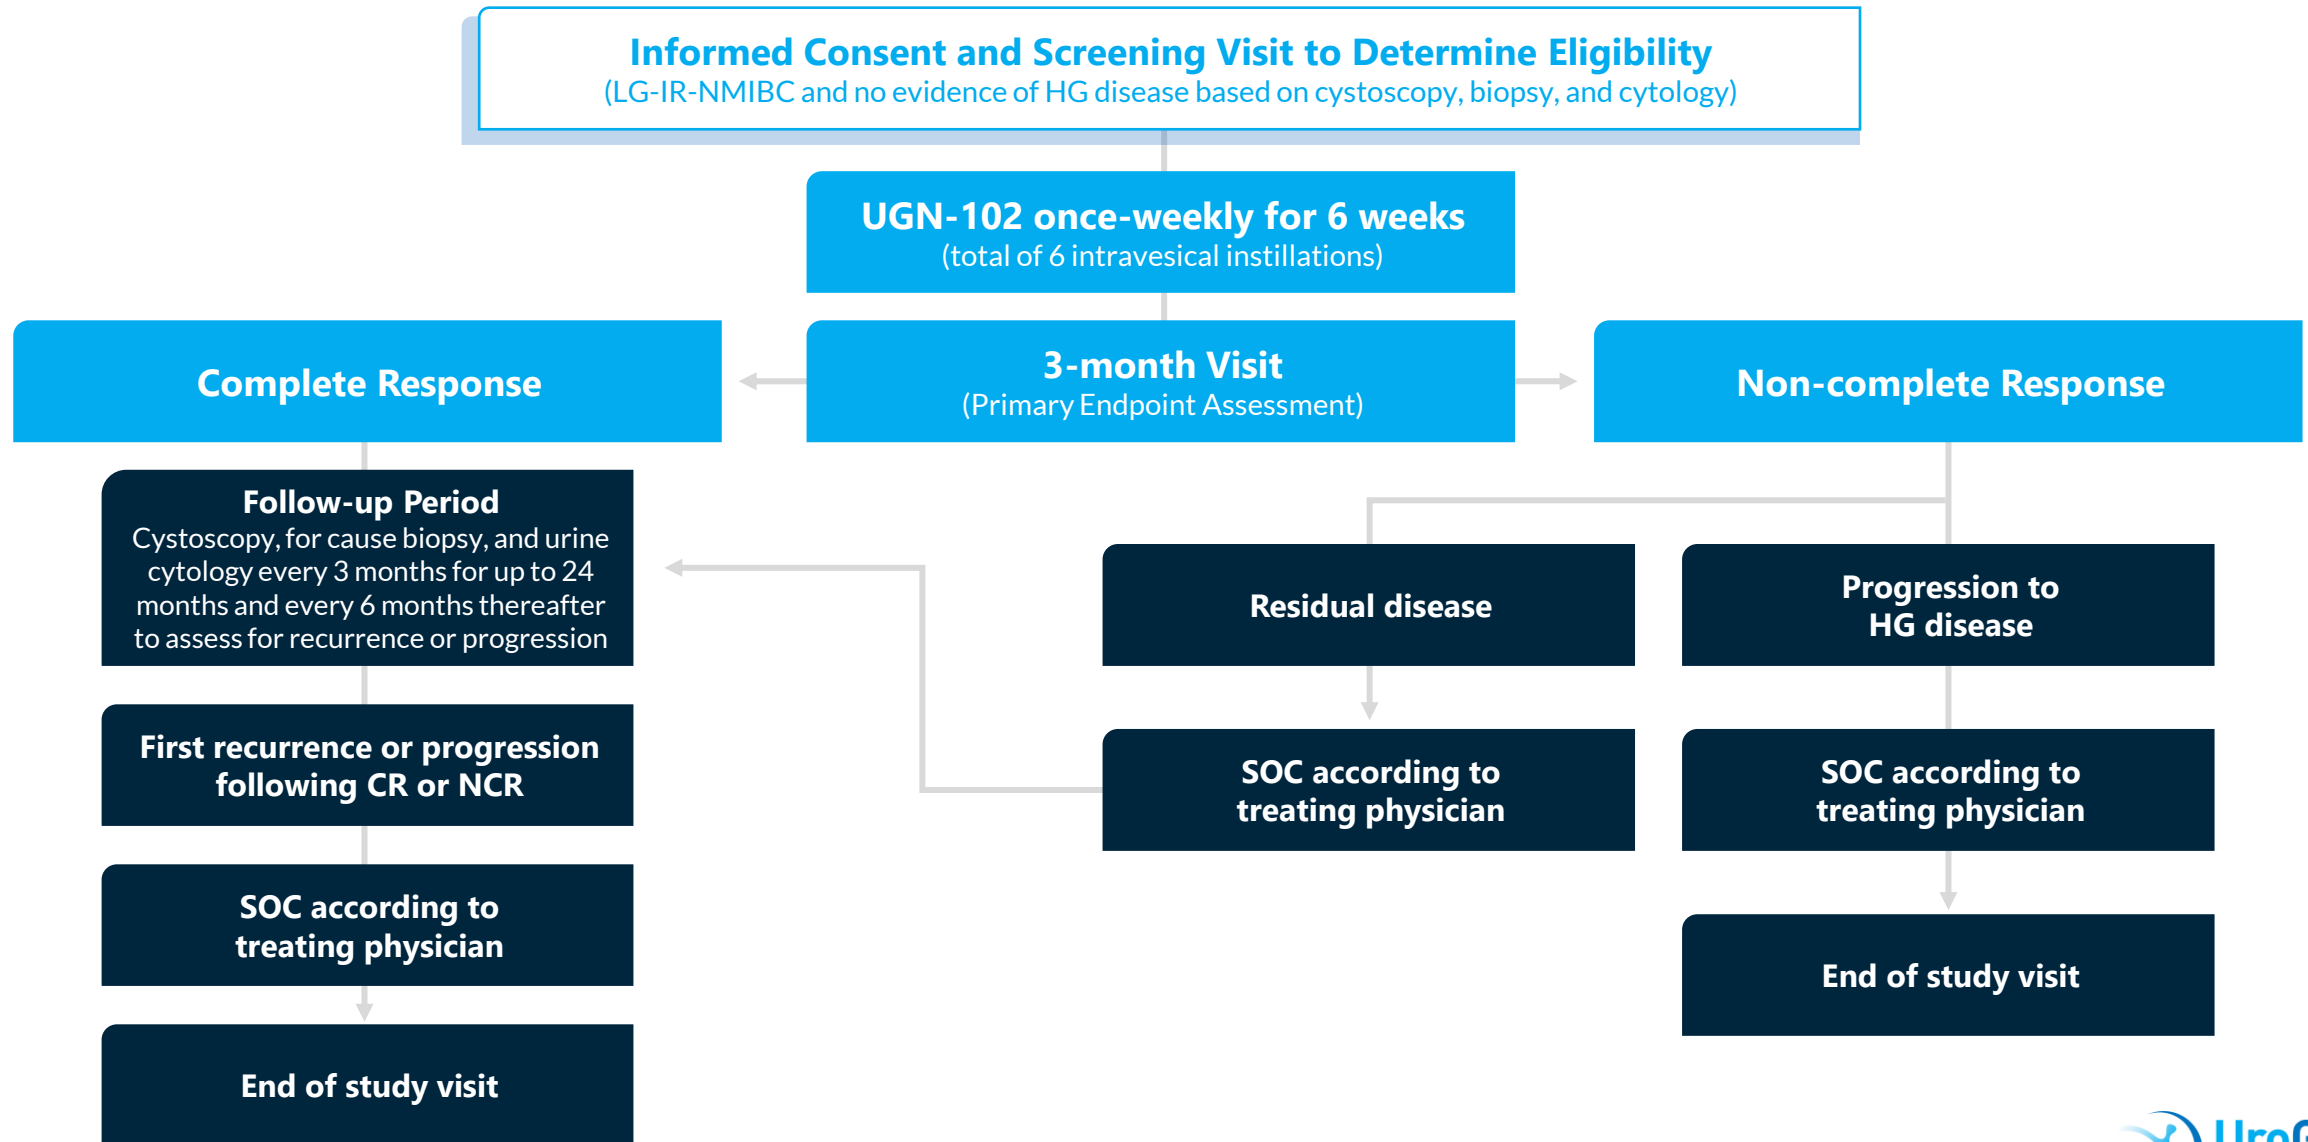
Informed Consent and Screening Visit to Determine Eligibility
(LG-IR-NMIBC and no evidence of HG disease based on cystoscopy, biopsy, and cytology)

UGN-102 once-weekly for 6 weeks
(total of 6 intravesical instillations)

Complete Response

3-month Visit
(Primary Endpoint Assessment)

Non-complete Response

Follow-up Period
Cystoscopy, for cause biopsy, and urine cytology every 3 months for up to 24 months and every 6 months thereafter to assess for recurrence or progression

First recurrence or progression following CR or NCR

SOC according to treating physician

End of study visit

Residual disease

SOC according to treating physician

Progression to HG disease

SOC according to treating physician

End of study visit

Uro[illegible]